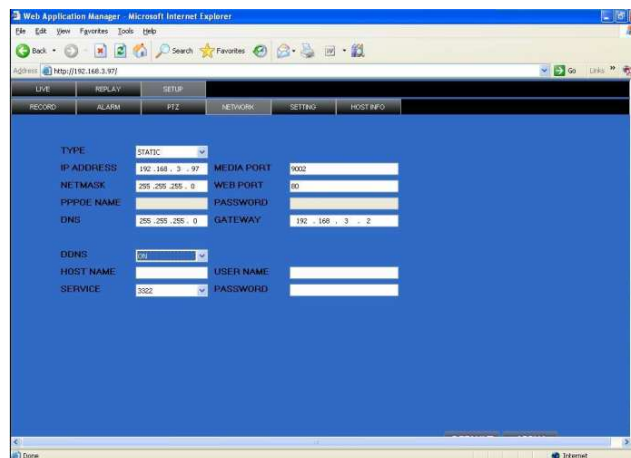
Web Application Manager - Microsoft Internet Explorer

File Edit View Favorites Tools Help

Back Search Favorites

Address http://192.168.3.97/

Go Links

LIVE REPLAY SETUP

RECORD ALARM PTZ NETWORK SETTING HOST INFO

TYPE STATIC

IP ADDRESS 192 . 168 . 3 . 97

MEDIA PORT 9002

NETMASK 255 . 255 . 255 . 0

WEB PORT 80

PPPOE NAME

PASSWORD

DNS 255 . 255 . 255 . 0

GATEWAY 192 . 168 . 3 . 2

DDNS ON

HOST NAME

USER NAME

SERVICE 3322

PASSWORD

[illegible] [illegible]

Done

Internet